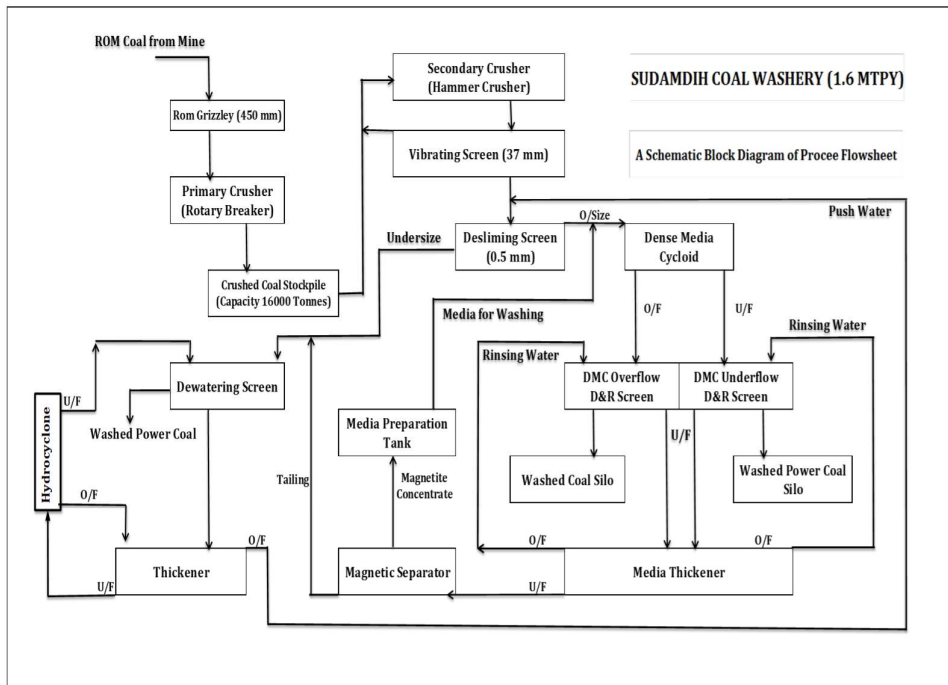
ROM Coal from Mine

Rom Grizzley (450 mm)

Primary Crusher (Rotary Breaker)

Crushed Coal Stockpile (Capacity 16000 Tonnes)

Secondary Crusher (Hammer Crusher)

Vibrating Screen (37 mm)

SUDAMDIH COAL WASHERY (1.6 MTPY)

A Schematic Block Diagram of Procee Flowsheet

Push Water

Undersize

Desliming Screen (0.5 mm)

O/Size

Dense Media Cycloid

Media for Washing

O/F

U/F

Rinsing Water

Rinsing Water

Hydrocyclone

U/F

Dewatering Screen

Washed Power Coal

Media Preparation Tank

DMC Overflow D&R Screen

DMC Underflow D&R Screen

U/F

Magnetite Concentrate

Washed Coal Silo

Washed Power Coal Silo

Tailing

O/F

O/F

O/F

O/F

U/F

Thickener

Magnetic Separator

Media Thickener

U/F